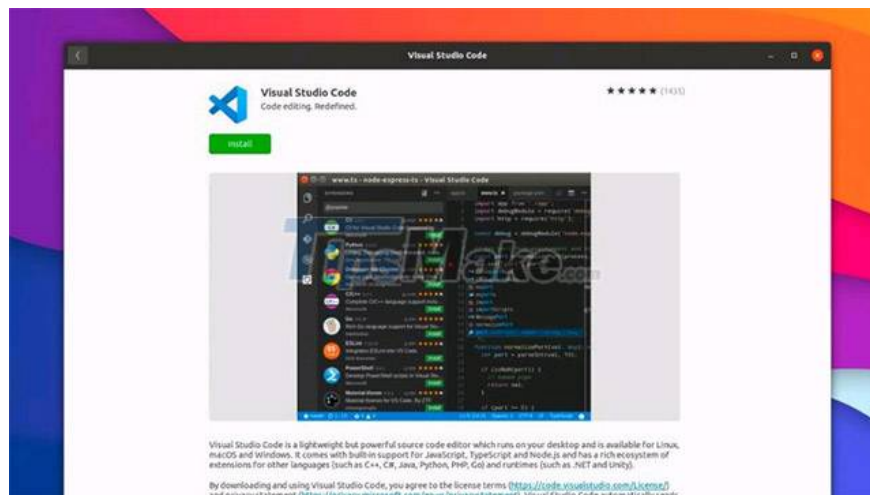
Visual Studio Code

Visual Studio Code
Code editing. Redefined.

★★★★★ (1435)

Install

www.ts - node-express-ts - Visual Studio Code

TipsMake.com

Visual Studio Code is a lightweight but powerful source code editor which runs on your desktop and is available for Linux, macOS and Windows. It comes with built-in support for JavaScript, TypeScript and Node.js and has a rich ecosystem of extensions for other languages (such as C++, C#, Java, Python, PHP, Go) and runtimes (such as .NET and Unity).

By downloading and using Visual Studio Code, you agree to the license terms (https://code.visualstudio.com/License/) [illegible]